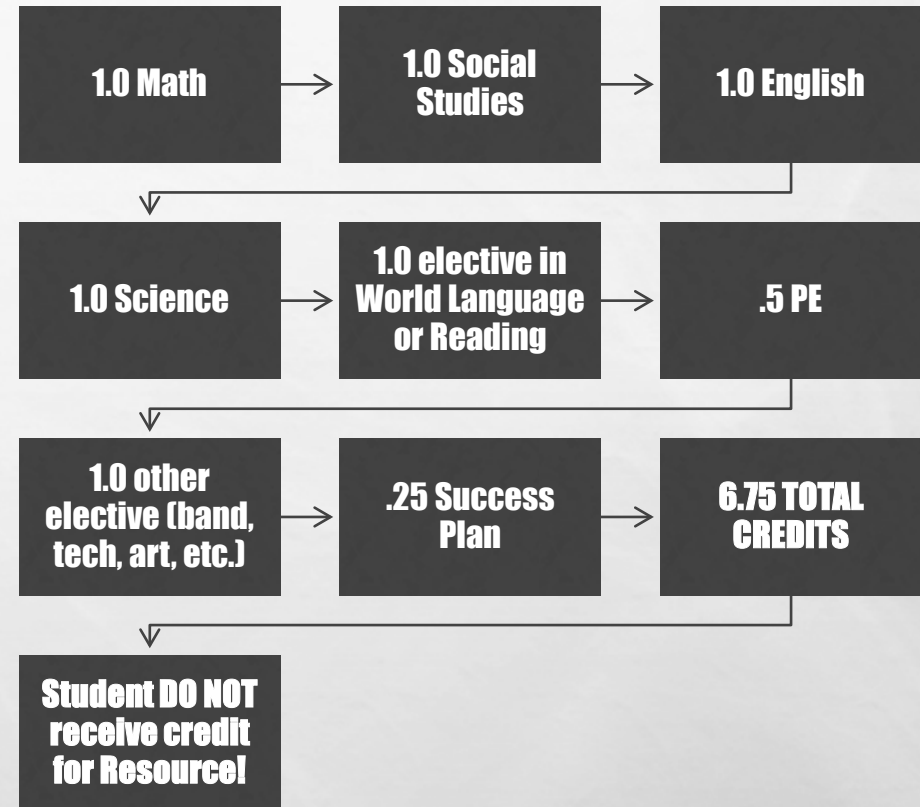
1.0 Math

1.0 Social Studies

1.0 English

1.0 Science

1.0 elective in World Language or Reading

.5 PE

1.0 other elective (band, tech, art, etc.)

.25 Success Plan

6.75 TOTAL CREDITS

Student DO NOT receive credit for Resource!